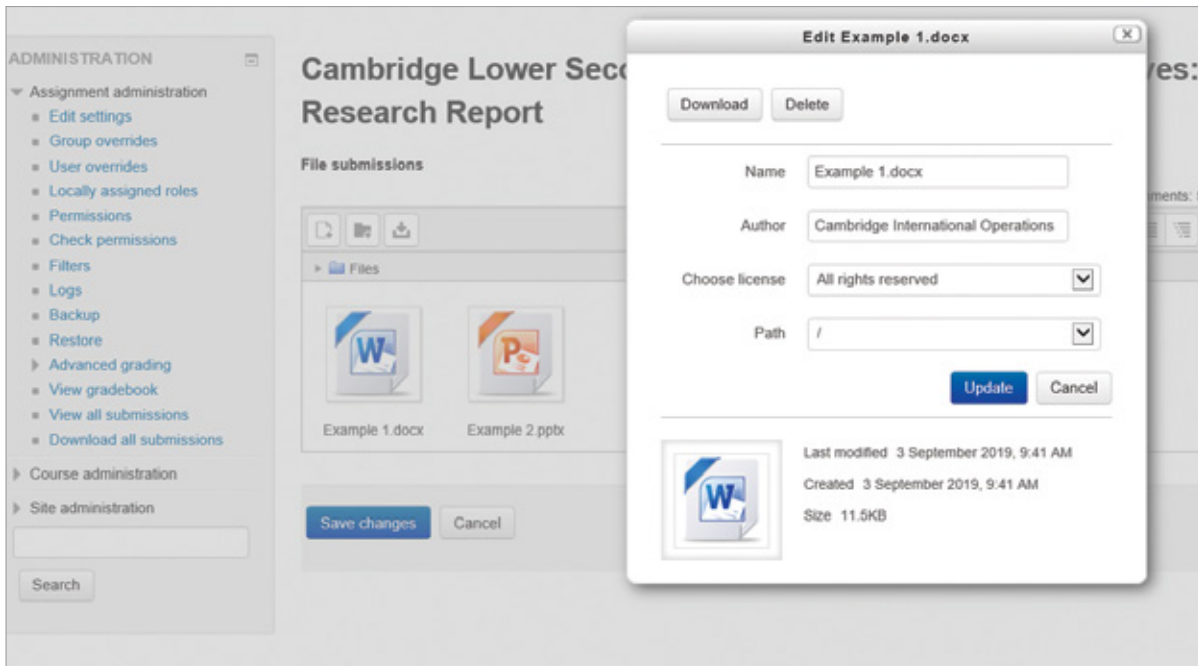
ADMINISTRATION

Assignment administration
Edit settings
Group overrides
User overrides
Locally assigned roles
Permissions
Check permissions
Filters
Logs
Backup
Restore
Advanced grading
View gradebook
View all submissions
Download all submissions

Course administration

Site administration

Search

Cambridge Lower Sec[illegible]ves: Research Report

File submissions

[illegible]ments: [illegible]

Files

W

P

Example 1.docx

Example 2.pptx

Save changes

Cancel

Edit Example 1.docx

Download

Delete

Name Example 1.docx

Author Cambridge International Operations

Choose license All rights reserved

Path /

Update

Cancel

W

Last modified 3 September 2019, 9:41 AM

Created 3 September 2019, 9:41 AM

Size 11.5KB